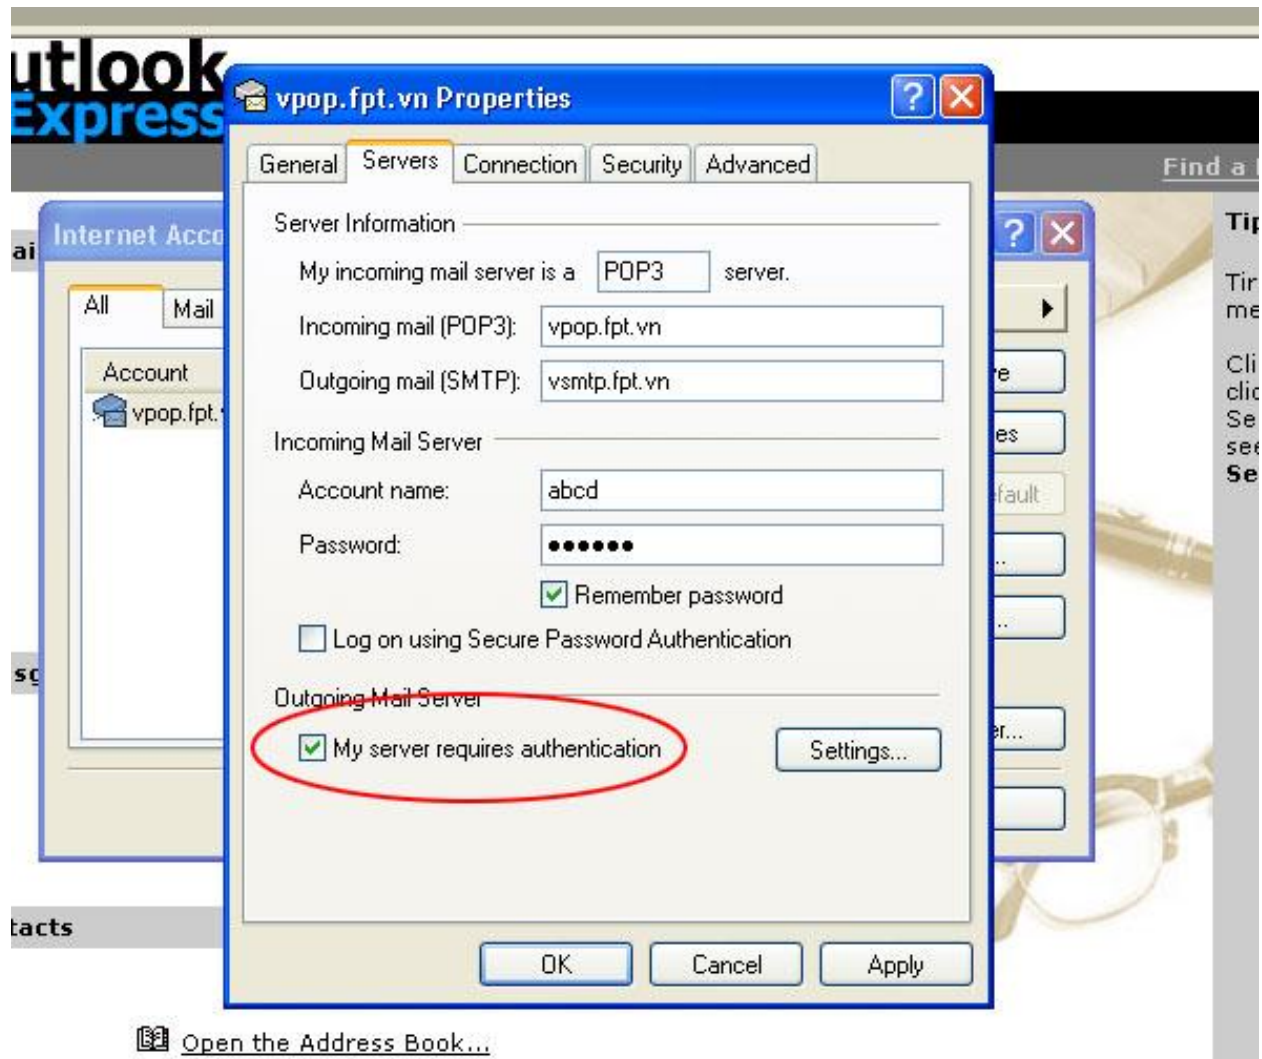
utlook
Express

Find a

Internet Acco

ai

All Mail

Account
vpop.fpt.

sg

tacts

Open the Address Book...

vpop.fpt.vn Properties

General Servers Connection Security Advanced

Server Information

My incoming mail server is a POP3 server.

Incoming mail (POP3): vpop.fpt.vn

Outgoing mail (SMTP): vsmtp.fpt.vn

Incoming Mail Server

Account name: abcd

Password: ••••••

Remember password

Log on using Secure Password Authentication

Outgoing Mail Server

My server requires authentication

Settings...

OK Cancel Apply

e
es
fault
..
..
er...

Tip
Tir
me
Cli
clic
Se
see
Se